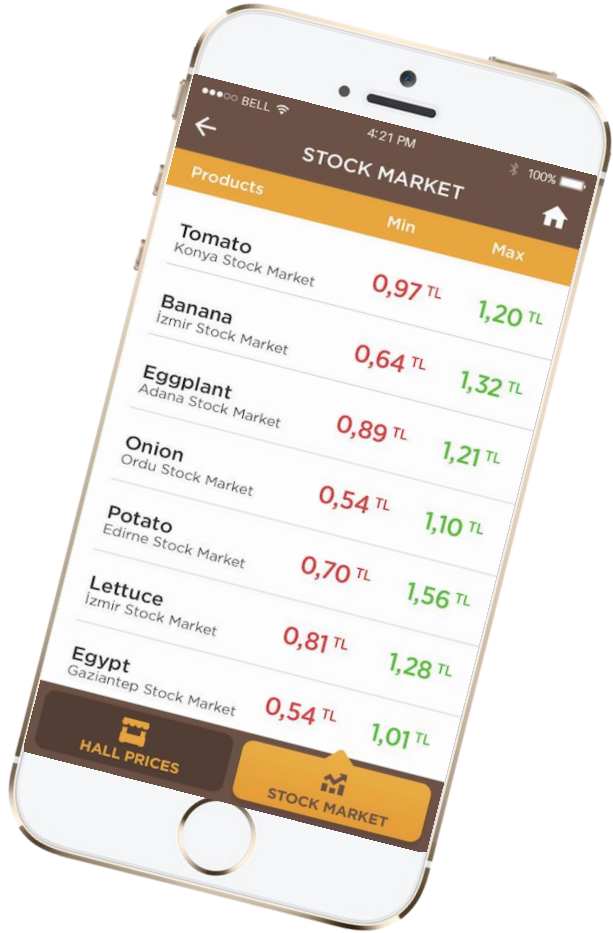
●●●○○ BELL
4:21 PM
100%
STOCK MARKET

| Products | Min | Max |
|---|---|---|
| Tomato Konya Stock Market | 0,97 TL | 1,20 TL |
| Banana İzmir Stock Market | 0,64 TL | 1,32 TL |
| Eggplant Adana Stock Market | 0,89 TL | 1,21 TL |
| Onion Ordu Stock Market | 0,54 TL | 1,10 TL |
| Potato Edirne Stock Market | 0,70 TL | 1,56 TL |
| Lettuce İzmir Stock Market | 0,81 TL | 1,28 TL |
| Egypt Gaziantep Stock Market | 0,54 TL | 1,01 TL |

HALL PRICES
STOCK MARKET